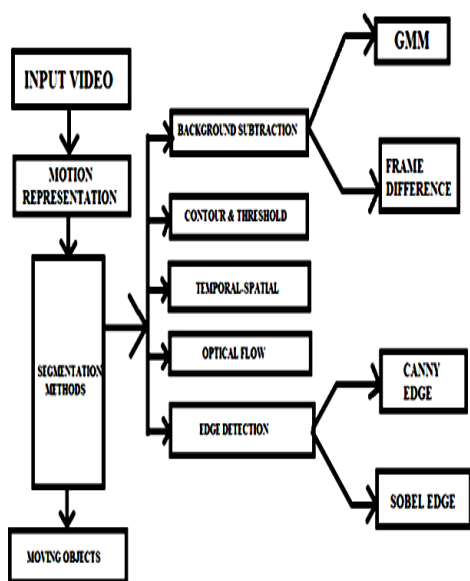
INPUT VIDEO

MOTION REPRESENTATION

SEGMENTATION METHODS

MOVING OBJECTS

BACKGROUND SUBTRACTION

CONTOUR & THRESHOLD

TEMPORAL-SPATIAL

OPTICAL FLOW

EDGE DETECTION

GMM

FRAME DIFFERENCE

CANNY EDGE

SOBEL EDGE